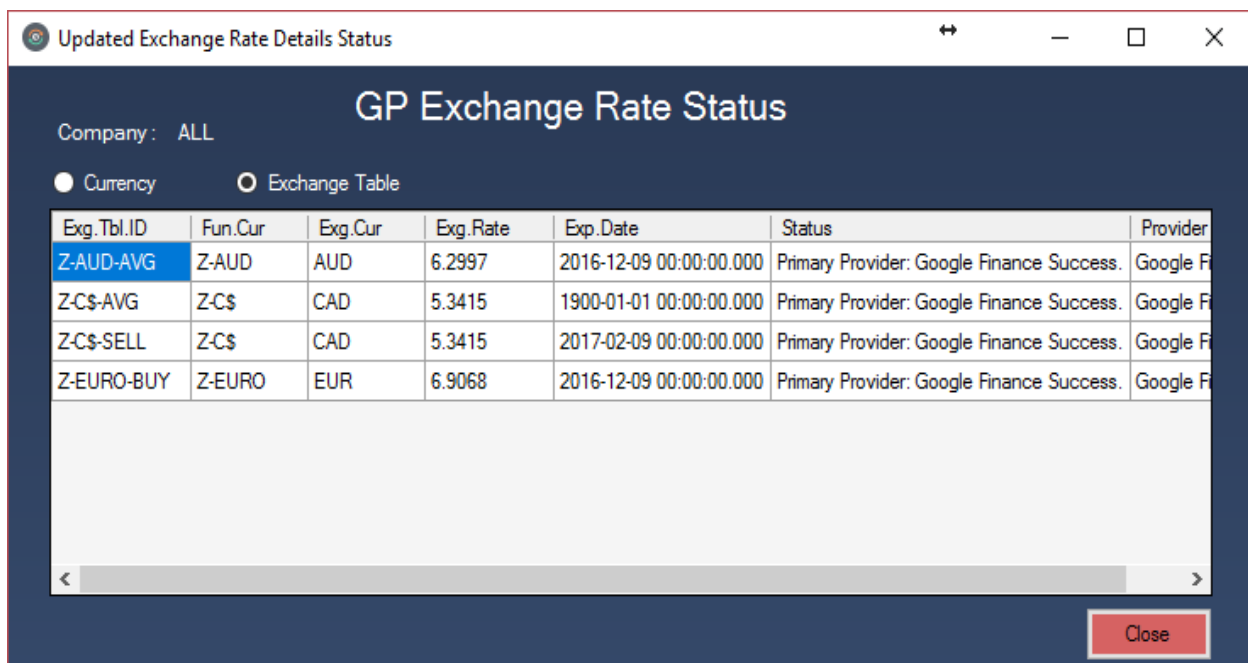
Updated Exchange Rate Details Status

GP Exchange Rate Status

Company : ALL

Currency

Exchange Table

| Exg.Tbl.ID | Fun.Cur | Exg.Cur | Exg.Rate | Exp.Date | Status | Provider |
|---|---|---|---|---|---|---|
| Z-AUD-AVG | Z-AUD | AUD | 6.2997 | 2016-12-09 00:00:00.000 | Primary Provider: Google Finance Success. | Google Fi |
| Z-C$-AVG | Z-C$ | CAD | 5.3415 | 1900-01-01 00:00:00.000 | Primary Provider: Google Finance Success. | Google Fi |
| Z-C$-SELL | Z-C$ | CAD | 5.3415 | 2017-02-09 00:00:00.000 | Primary Provider: Google Finance Success. | Google Fi |
| Z-EURO-BUY | Z-EURO | EUR | 6.9068 | 2016-12-09 00:00:00.000 | Primary Provider: Google Finance Success. | Google Fi |

Close